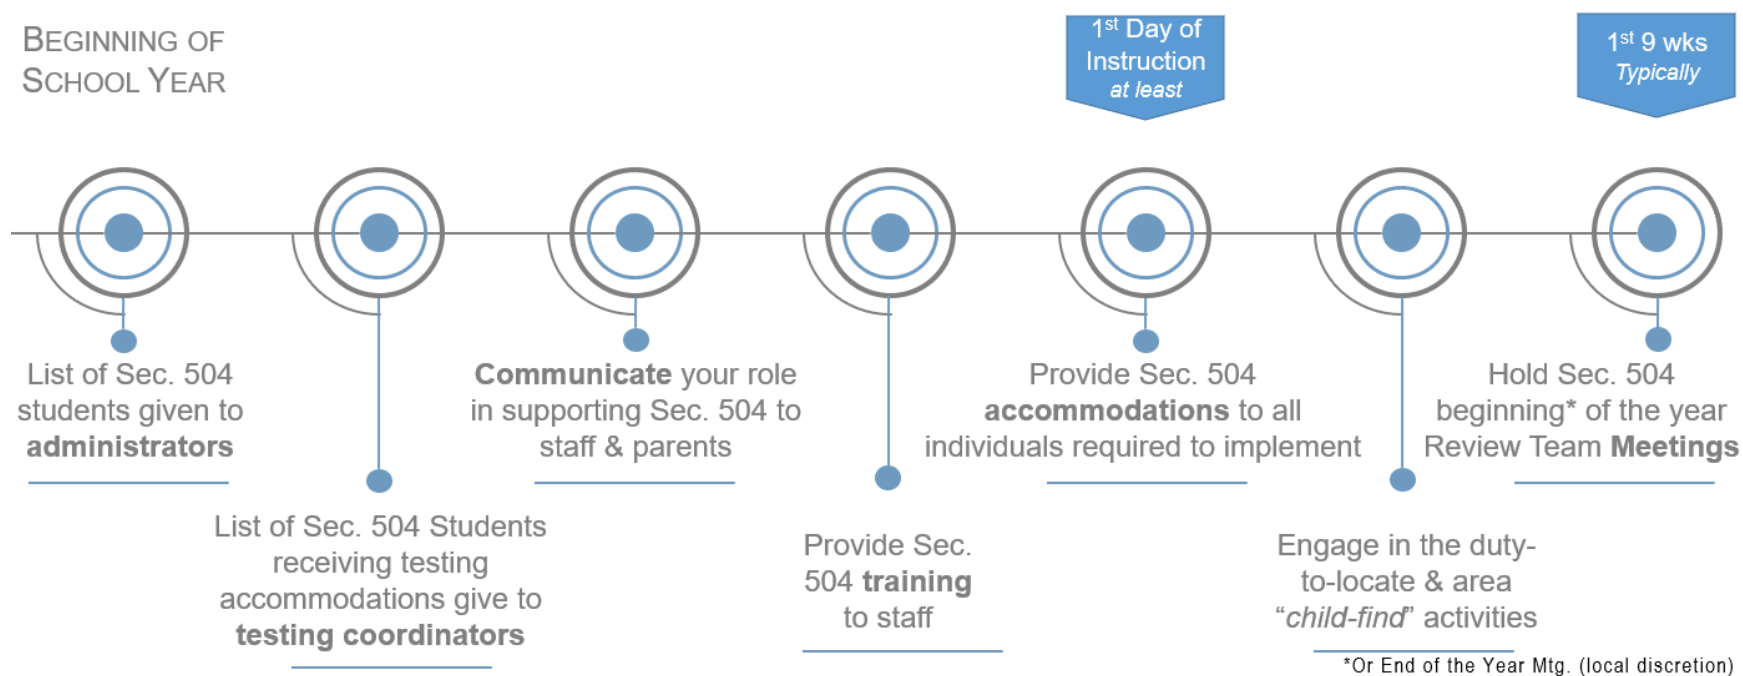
BEGINNING OF SCHOOL YEAR

$1^{st}$ Day of Instruction *at least*

$1^{st}$ 9 wks *Typically*

List of Sec. 504 students given to **administrators**

List of Sec. 504 Students receiving testing accommodations give to **testing coordinators**

**Communicate** your role in supporting Sec. 504 to staff & parents

Provide Sec. 504 **training** to staff

Provide Sec. 504 **accommodations** to all individuals required to implement

Engage in the duty-to-locate & area "*child-find*" activities

Hold Sec. 504 beginning* of the year Review Team **Meetings**

*Or End of the Year Mtg. (local discretion)